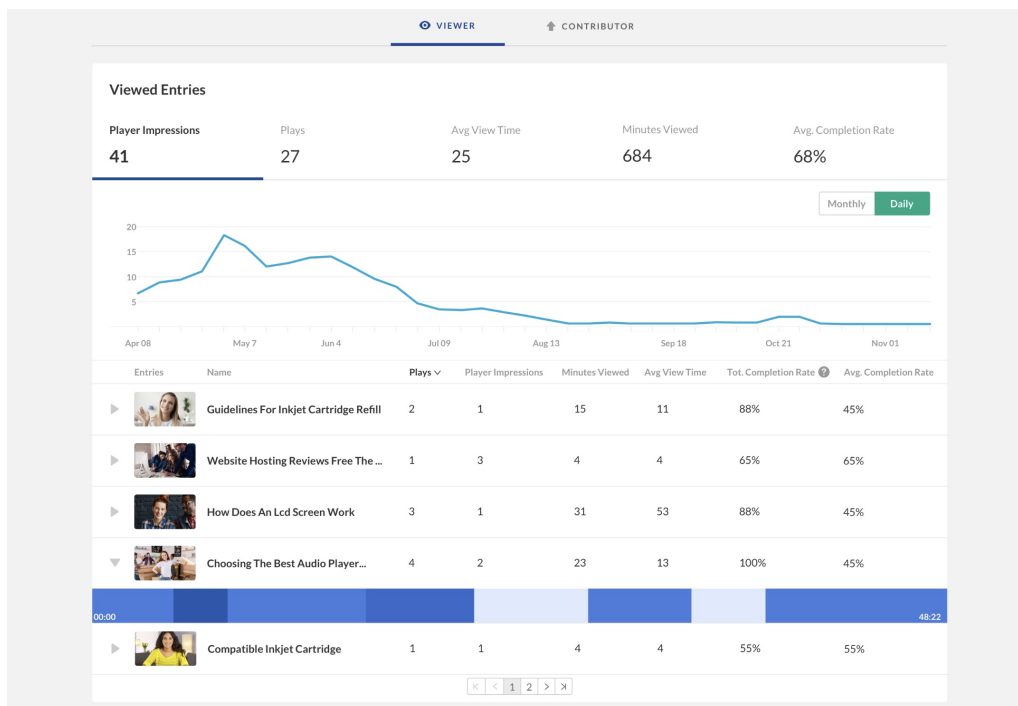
VIEWER CONTRIBUTOR

Viewed Entries

Player Impressions
41

Plays
27

Avg View Time
25

Minutes Viewed
684

Avg. Completion Rate
68%

Monthly Daily

20
15
10
5

Apr 08 May 7 Jun 4 Jul 09 Aug 13 Sep 18 Oct 21 Nov 01

| Entries | Name | Plays | Player Impressions | Minutes Viewed | Avg View Time | Tot. Completion Rate | Avg. Completion Rate |
|---|---|---|---|---|---|---|---|
| | Guidelines For Inkjet Cartridge Refill | 2 | 1 | 15 | 11 | 88% | 45% |
| | Website Hosting Reviews Free The ... | 1 | 3 | 4 | 4 | 65% | 65% |
| | How Does An Lcd Screen Work | 3 | 1 | 31 | 53 | 88% | 45% |
| | Choosing The Best Audio Player... | 4 | 2 | 23 | 13 | 100% | 45% |
| | Compatible Inkjet Cartridge | 1 | 1 | 4 | 4 | 55% | 55% |

00:00 48:22

1 2